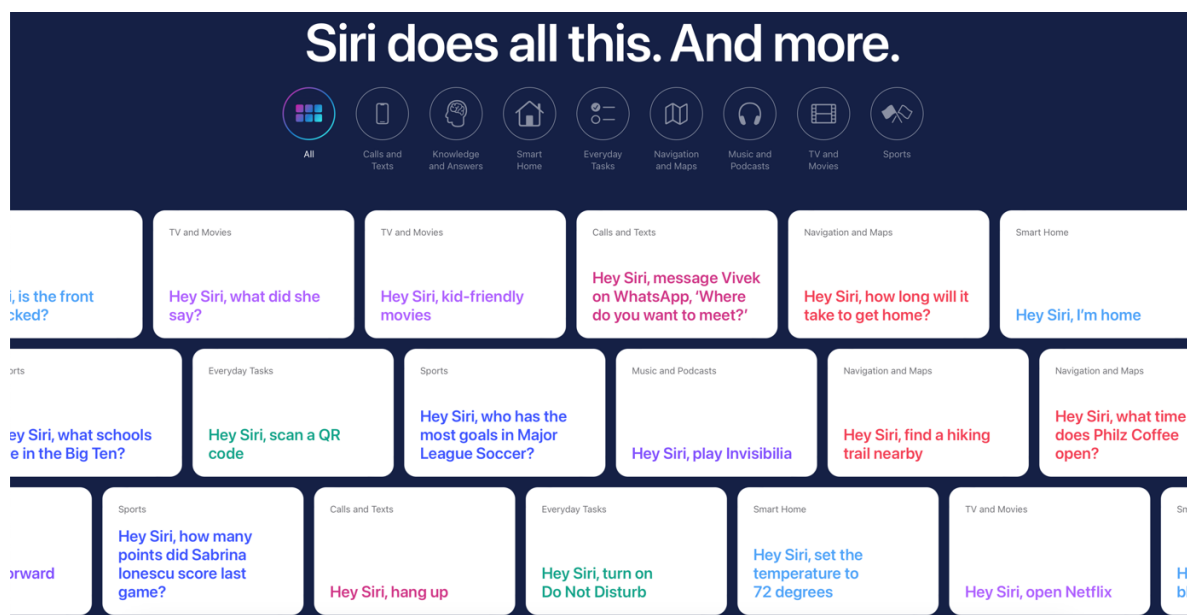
Siri does all this. And more.

All

Calls and Texts

Knowledge and Answers

Smart Home

Everyday Tasks

Navigation and Maps

Music and Podcasts

TV and Movies

Sports

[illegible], is the front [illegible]cked?

TV and Movies
Hey Siri, what did she say?

TV and Movies
Hey Siri, kid-friendly movies

Calls and Texts
Hey Siri, message Vivek on WhatsApp, 'Where do you want to meet?'

Navigation and Maps
Hey Siri, how long will it take to get home?

Smart Home
Hey Siri, I'm home

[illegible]orts
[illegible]ey Siri, what schools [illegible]e in the Big Ten?

Everyday Tasks
Hey Siri, scan a QR code

Sports
Hey Siri, who has the most goals in Major League Soccer?

Music and Podcasts
Hey Siri, play Invisibilia

Navigation and Maps
Hey Siri, find a hiking trail nearby

Navigation and Maps
Hey Siri, what time does Philz Coffee open?

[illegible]orward

Sports
Hey Siri, how many points did Sabrina Ionescu score last game?

Calls and Texts
Hey Siri, hang up

Everyday Tasks
Hey Siri, turn on Do Not Disturb

Smart Home
Hey Siri, set the temperature to 72 degrees

TV and Movies
Hey Siri, open Netflix

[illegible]